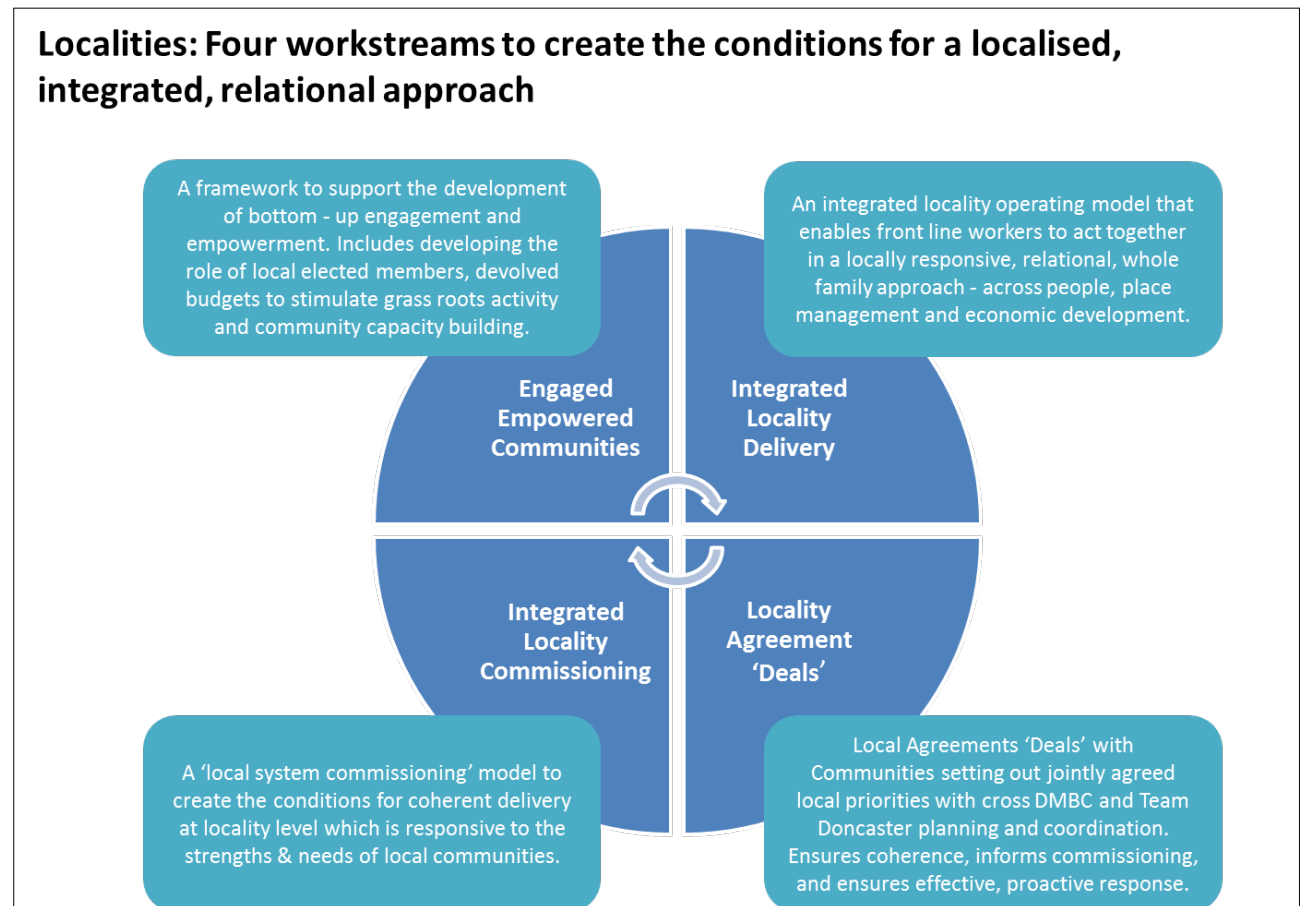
Localities: Four workstreams to create the conditions for a localised, integrated, relational approach

A framework to support the development of bottom - up engagement and empowerment. Includes developing the role of local elected members, devolved budgets to stimulate grass roots activity and community capacity building.

An integrated locality operating model that enables front line workers to act together in a locally responsive, relational, whole family approach - across people, place management and economic development.

Engaged Empowered Communities

Integrated Locality Delivery

Integrated Locality Commissioning

Locality Agreement 'Deals'

A 'local system commissioning' model to create the conditions for coherent delivery at locality level which is responsive to the strengths & needs of local communities.

Local Agreements 'Deals' with Communities setting out jointly agreed local priorities with cross DMBC and Team Doncaster planning and coordination. Ensures coherence, informs commissioning, and ensures effective, proactive response.